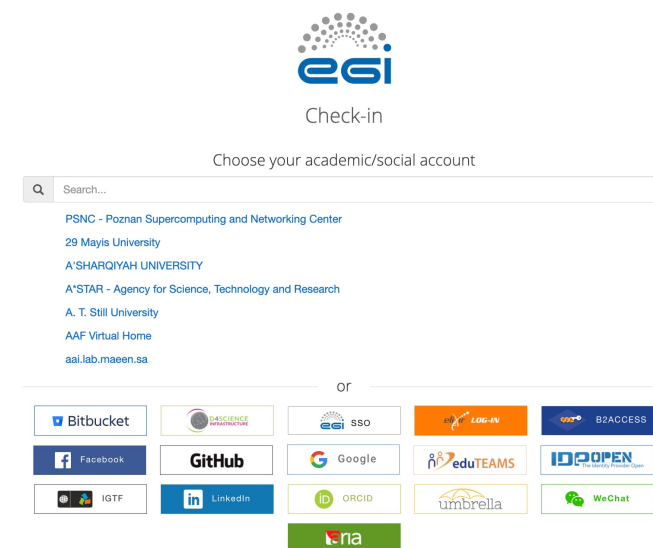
egi

Check-in

Choose your academic/social account

Search...

PSNC - Poznan Supercomputing and Networking Center
29 Mayis University
A'SHARQIYAH UNIVERSITY
A*STAR - Agency for Science, Technology and Research
A. T. Still University
AAF Virtual Home
aai.lab.maeen.sa

or

Bitbucket
D4SCIENCE INFRASTRUCTURE
egi SSO
eLOG-IN
B2ACCESS
Facebook
GitHub
Google
eduTEAMS
IDPOPEN The Identity Provider Open
IGTF
LinkedIn
ORCID
umbrella
WeChat
ria